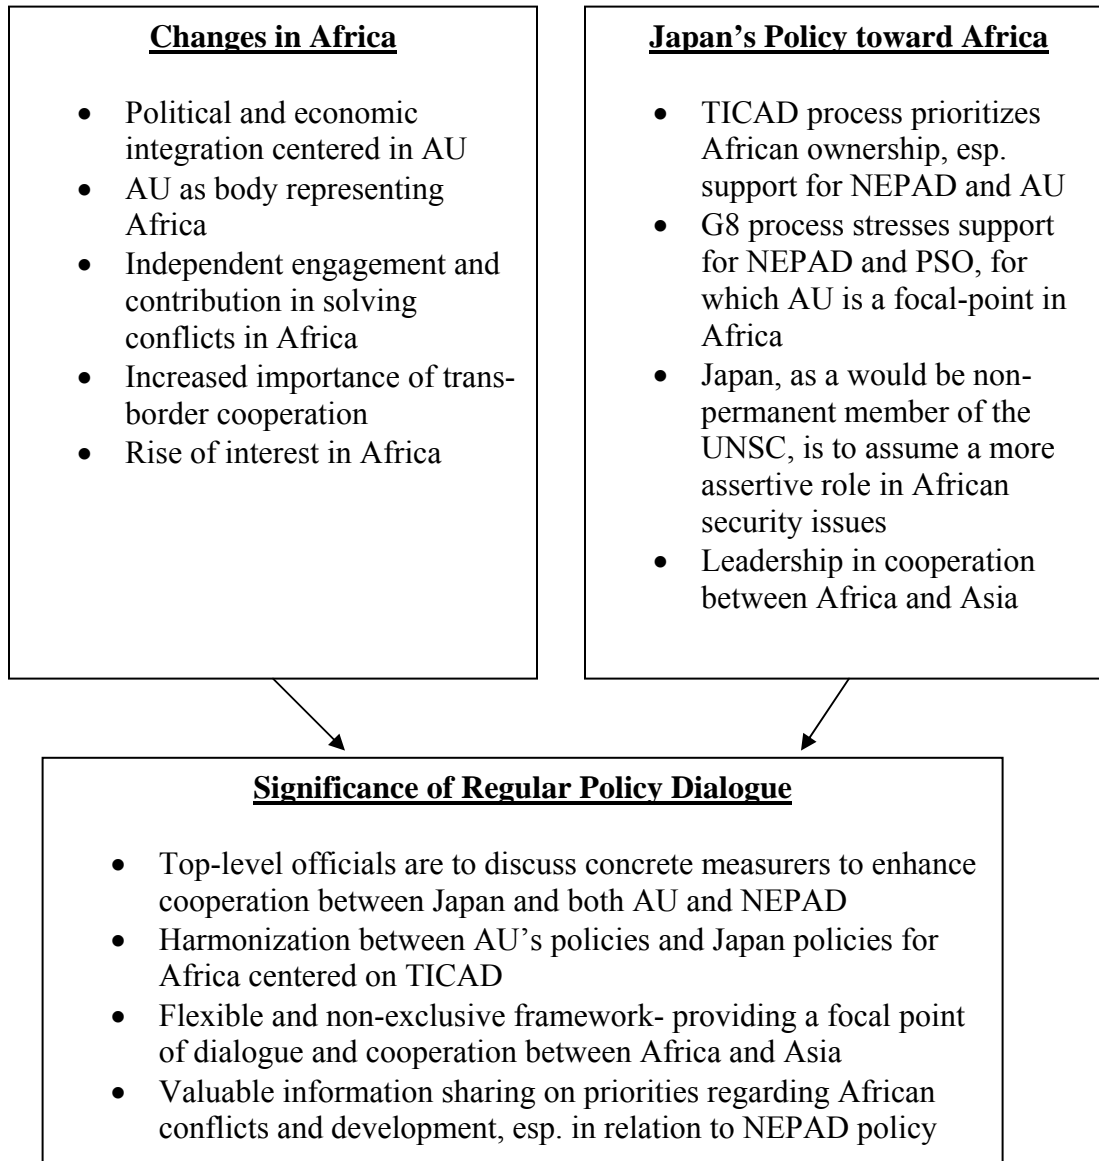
**Changes in Africa**

- Political and economic integration centered in AU
- AU as body representing Africa
- Independent engagement and contribution in solving conflicts in Africa
- Increased importance of transborder cooperation
- Rise of interest in Africa

**Japan's Policy toward Africa**

- TICAD process prioritizes African ownership, esp. support for NEPAD and AU
- G8 process stresses support for NEPAD and PSO, for which AU is a focal-point in Africa
- Japan, as a would be non-permanent member of the UNSC, is to assume a more assertive role in African security issues
- Leadership in cooperation between Africa and Asia

**Significance of Regular Policy Dialogue**

- Top-level officials are to discuss concrete measurers to enhance cooperation between Japan and both AU and NEPAD
- Harmonization between AU's policies and Japan policies for Africa centered on TICAD
- Flexible and non-exclusive framework- providing a focal point of dialogue and cooperation between Africa and Asia
- Valuable information sharing on priorities regarding African conflicts and development, esp. in relation to NEPAD policy